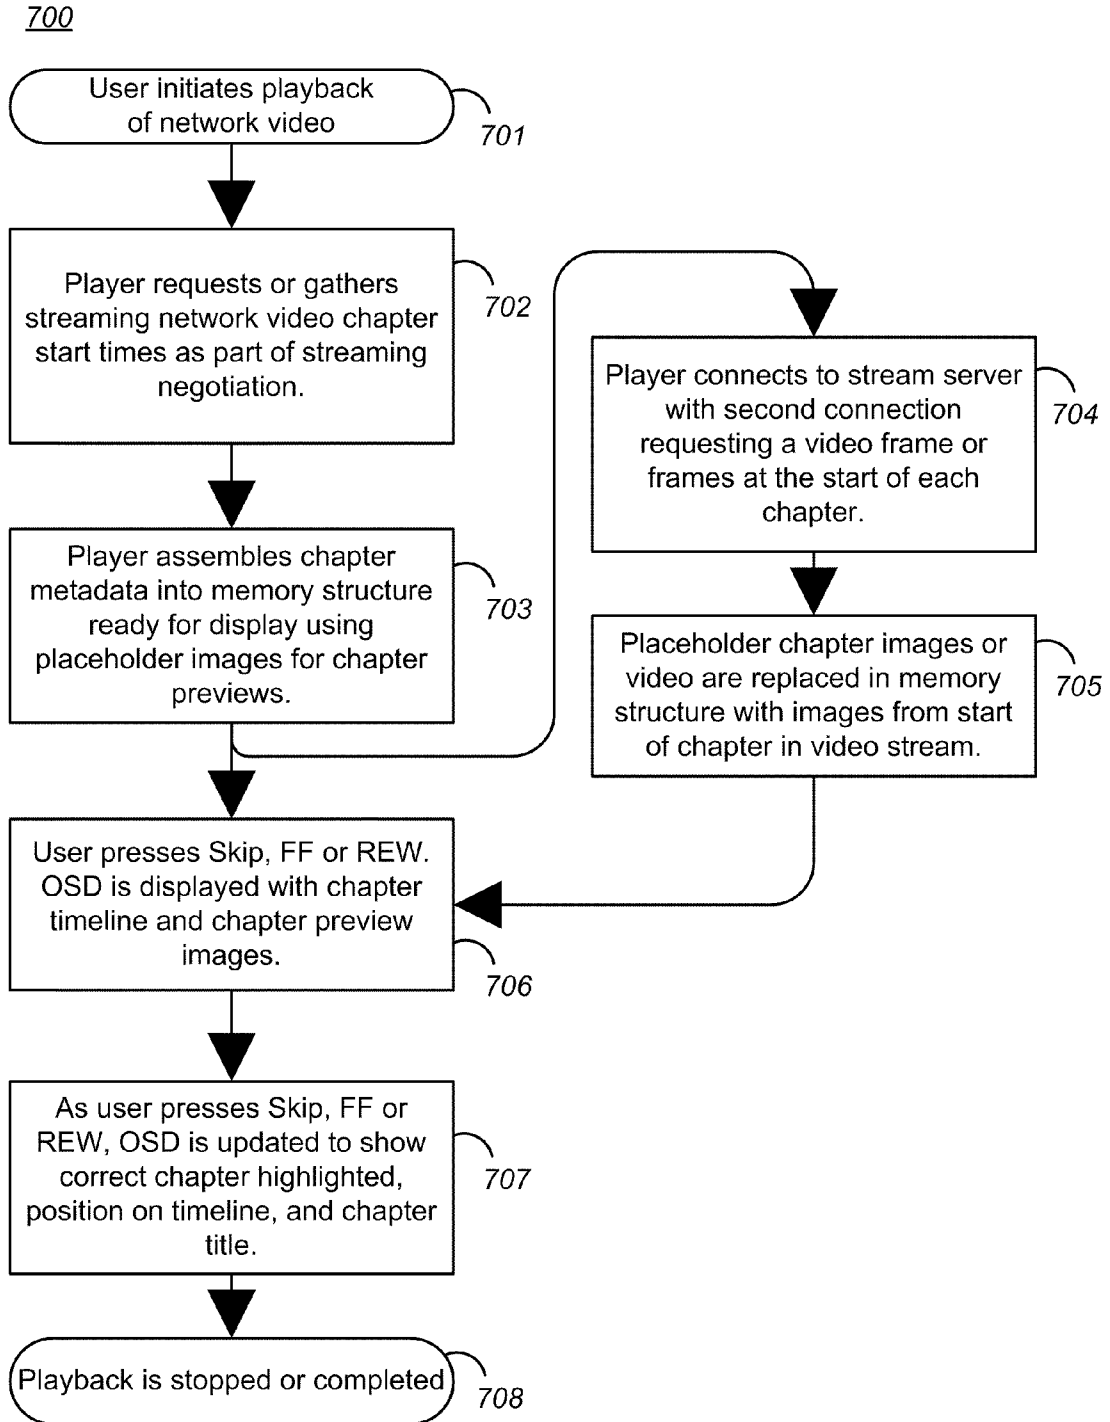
700

User initiates playback of network video

701

Player requests or gathers streaming network video chapter start times as part of streaming negotiation.

702

Player connects to stream server with second connection requesting a video frame or frames at the start of each chapter.

704

Player assembles chapter metadata into memory structure ready for display using placeholder images for chapter previews.

703

Placeholder chapter images or video are replaced in memory structure with images from start of chapter in video stream.

705

User presses Skip, FF or REW. OSD is displayed with chapter timeline and chapter preview images.

706

As user presses Skip, FF or REW, OSD is updated to show correct chapter highlighted, position on timeline, and chapter title.

707

Playback is stopped or completed

708